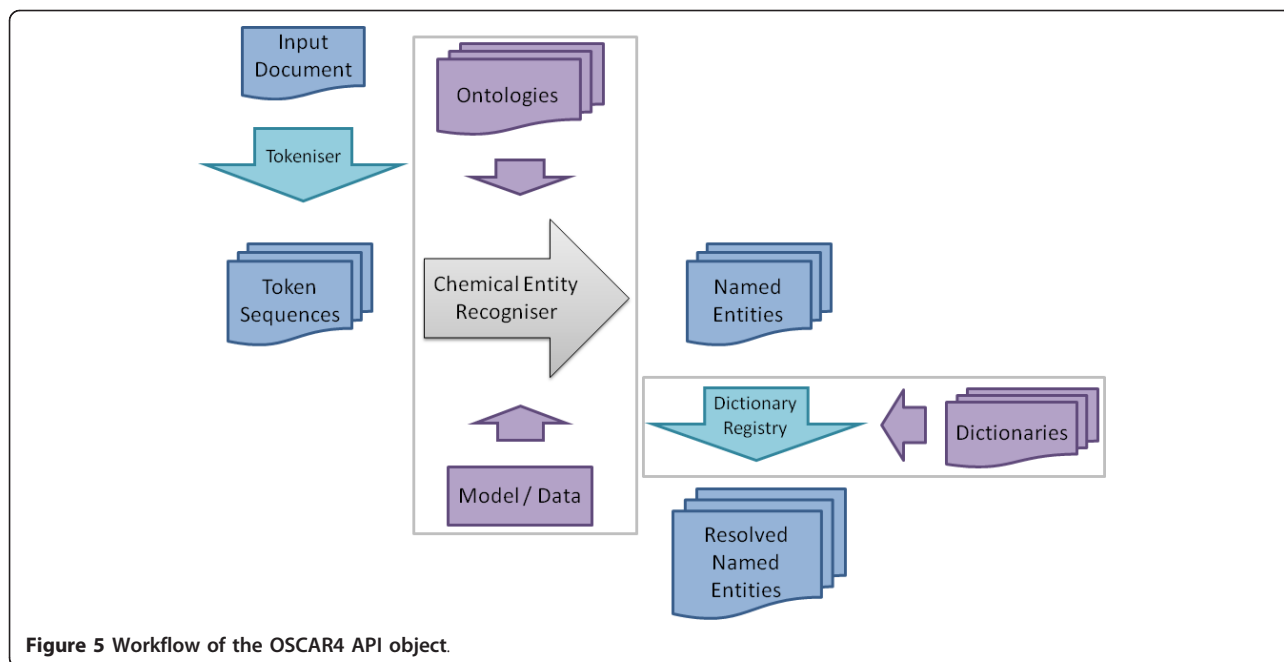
Input Document

Tokeniser

Token Sequences

Ontologies

Chemical Entity Recogniser

Model / Data

Named Entities

Dictionary Registry

Dictionaries

Resolved Named Entities

Figure 5 Workflow of the OSCAR4 API object.